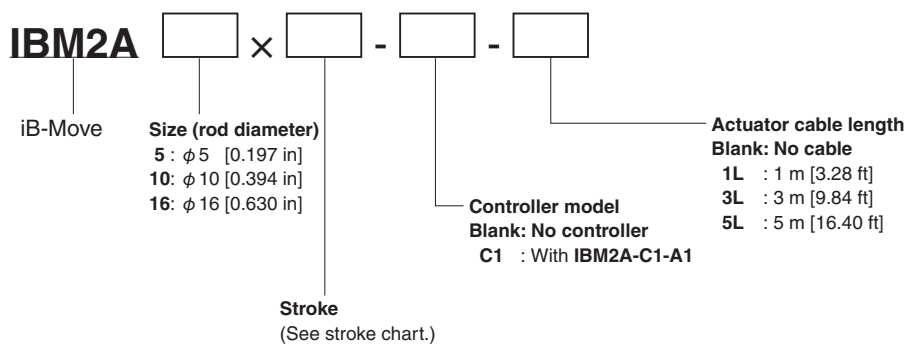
IBM2A × - -

iB-Move

Size (rod diameter)
5 : $\phi$5 [0.197 in]
10: $\phi$10 [0.394 in]
16: $\phi$16 [0.630 in]

Stroke
(See stroke chart.)

Controller model
Blank: No controller
C1 : With IBM2A-C1-A1

Actuator cable length
Blank: No cable
1L : 1 m [3.28 ft]
3L : 3 m [9.84 ft]
5L : 5 m [16.40 ft]